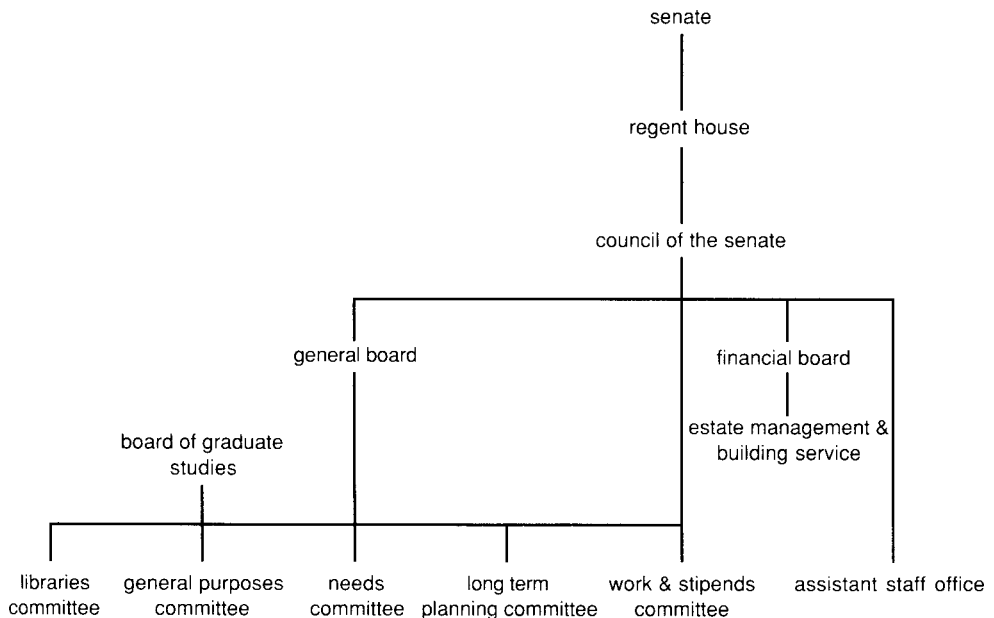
senate

regent house

council of the senate

general board

financial board

estate management & building service

board of graduate studies

libraries committee

general purposes committee

needs committee

long term planning committee

work & stipends committee

assistant staff office